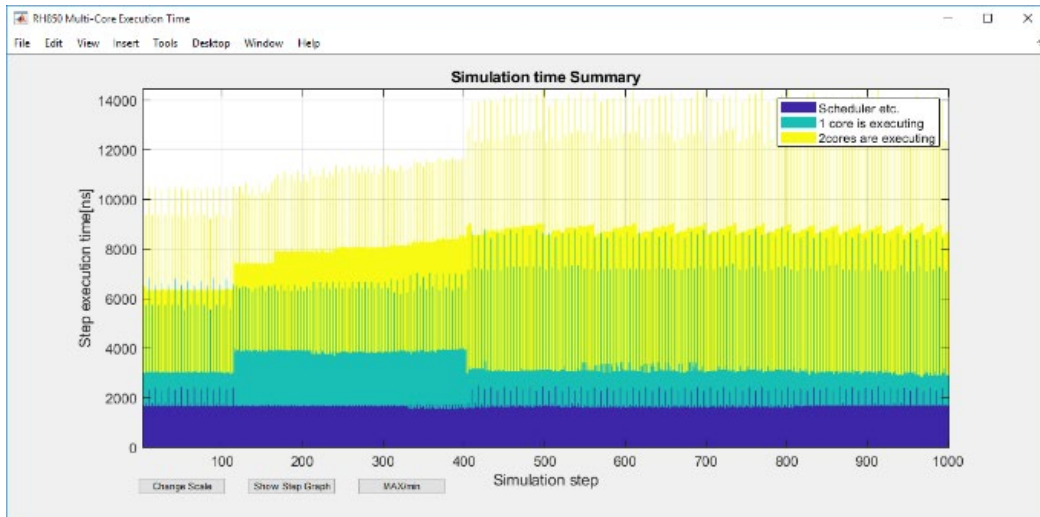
RH850 Multi-Core Execution Time

File Edit View Insert Tools Desktop Window Help

Simulation time Summary

Scheduler etc.
1 core is executing
2cores are executing

Step execution time[ns]

14000
12000
10000
8000
6000
4000
2000
0

100 200 300 400 500 600 700 800 900 1000

Simulation step

Change Scale
Show Step Graph
MAX/min